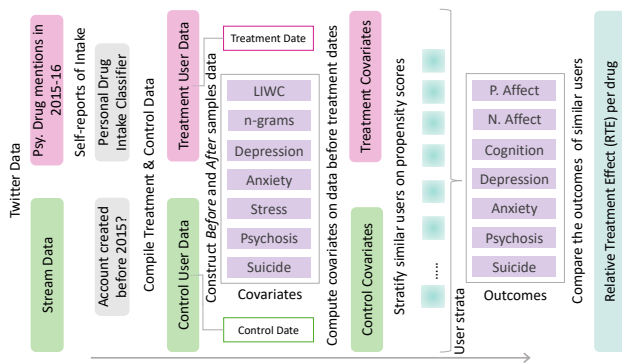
Twitter Data

Psy. Drug mentions in 2015-16

Stream Data

Self-reports of Intake

Personal Drug Intake Classifier

Account created before 2015?

Compile Treatment & Control Data

Treatment User Data

Control User Data

Treatment Date

Construct *Before* and *After* samples data

LIWC

n-grams

Depression

Anxiety

Stress

Psychosis

Suicide

Covariates

Control Date

Compute covariates on data before treatment dates

Treatment Covariates

Control Covariates

Stratify similar users on propensity scores

....

User strata

P. Affect

N. Affect

Cognition

Depression

Anxiety

Psychosis

Suicide

Outcomes

Compare the outcomes of similar users

Relative Treatment Effect (RTE) per drug